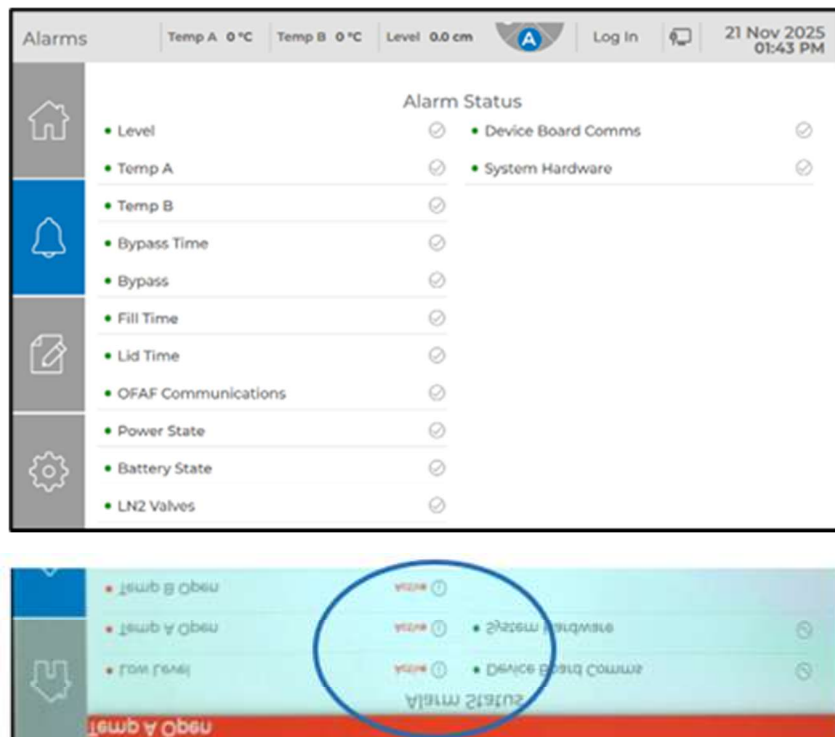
Alarms | Temp A 0 °C | Temp B 0 °C | Level 0.0 cm | A | Log In | 21 Nov 2025 01:43 PM

Alarm Status

• Level
• Temp A
• Temp B
• Bypass Time
• Bypass
• Fill Time
• Lid Time
• OFAF Communications
• Power State
• Battery State
• LN2 Valves

• Device Board Comms
• System Hardware

Temp A Open

Alarm Status
• Low Level Active
• Temp A Open Active
• Temp B Open Active
• Device Board Comms
• System Hardware